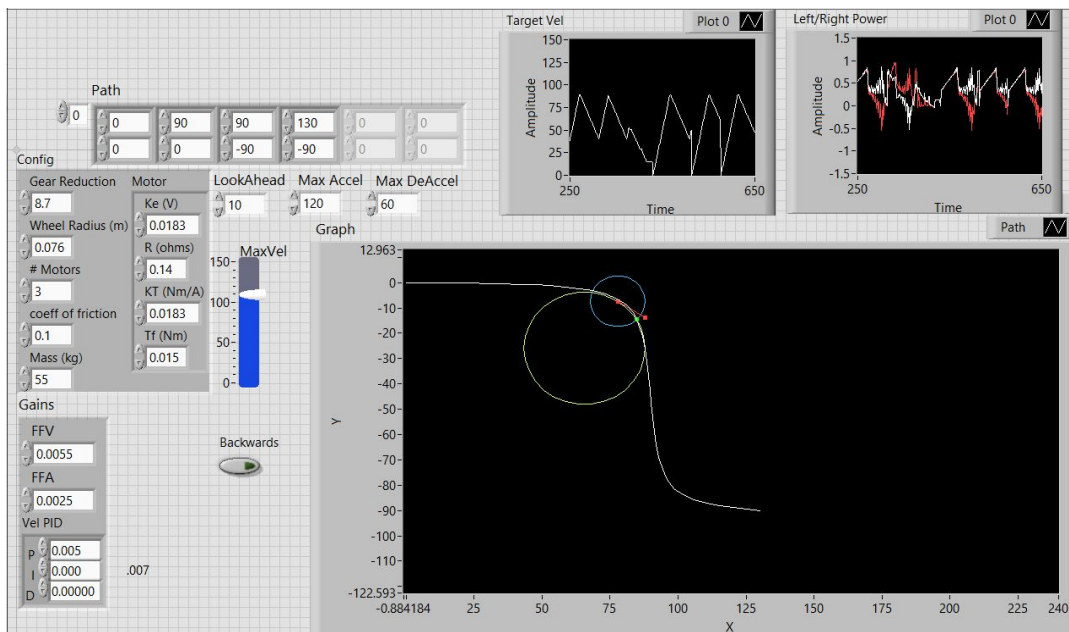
Target Vel
Plot 0
150
125
100
75
50
25
0
250
650
Time
Amplitude

Left/Right Power
Plot 0
1.5
1
0.5
0
-0.5
-1
-1.5
250
650
Time
Amplitude

Path
0
| 0 | 90 | 90 | 130 | 0 | 0 |
|---|---|---|---|---|---|
| 0 | 0 | -90 | -90 | 0 | 0 |

Config
Gear Reduction
8.7
Wheel Radius (m)
0.076
# Motors
3
coeff of friction
0.1
Mass (kg)
55

Motor
Ke (V)
0.0183
R (ohms)
0.14
KT (Nm/A)
0.0183
Tf (Nm)
0.015

LookAhead
10
Max Accel
120
Max DeAccel
60

MaxVel
150
100
50
0

Gains
FFV
0.0055
FFA
0.0025
Vel PID
P 0.005
I 0.000
D 0.00000
.007

Backwards

Graph
Path
12.963
0
-10
-20
-30
-40
-50
-60
-70
-80
-90
-100
-110
-122.593
Y
-0.884184
25
50
75
100
125
150
175
200
225
240
X